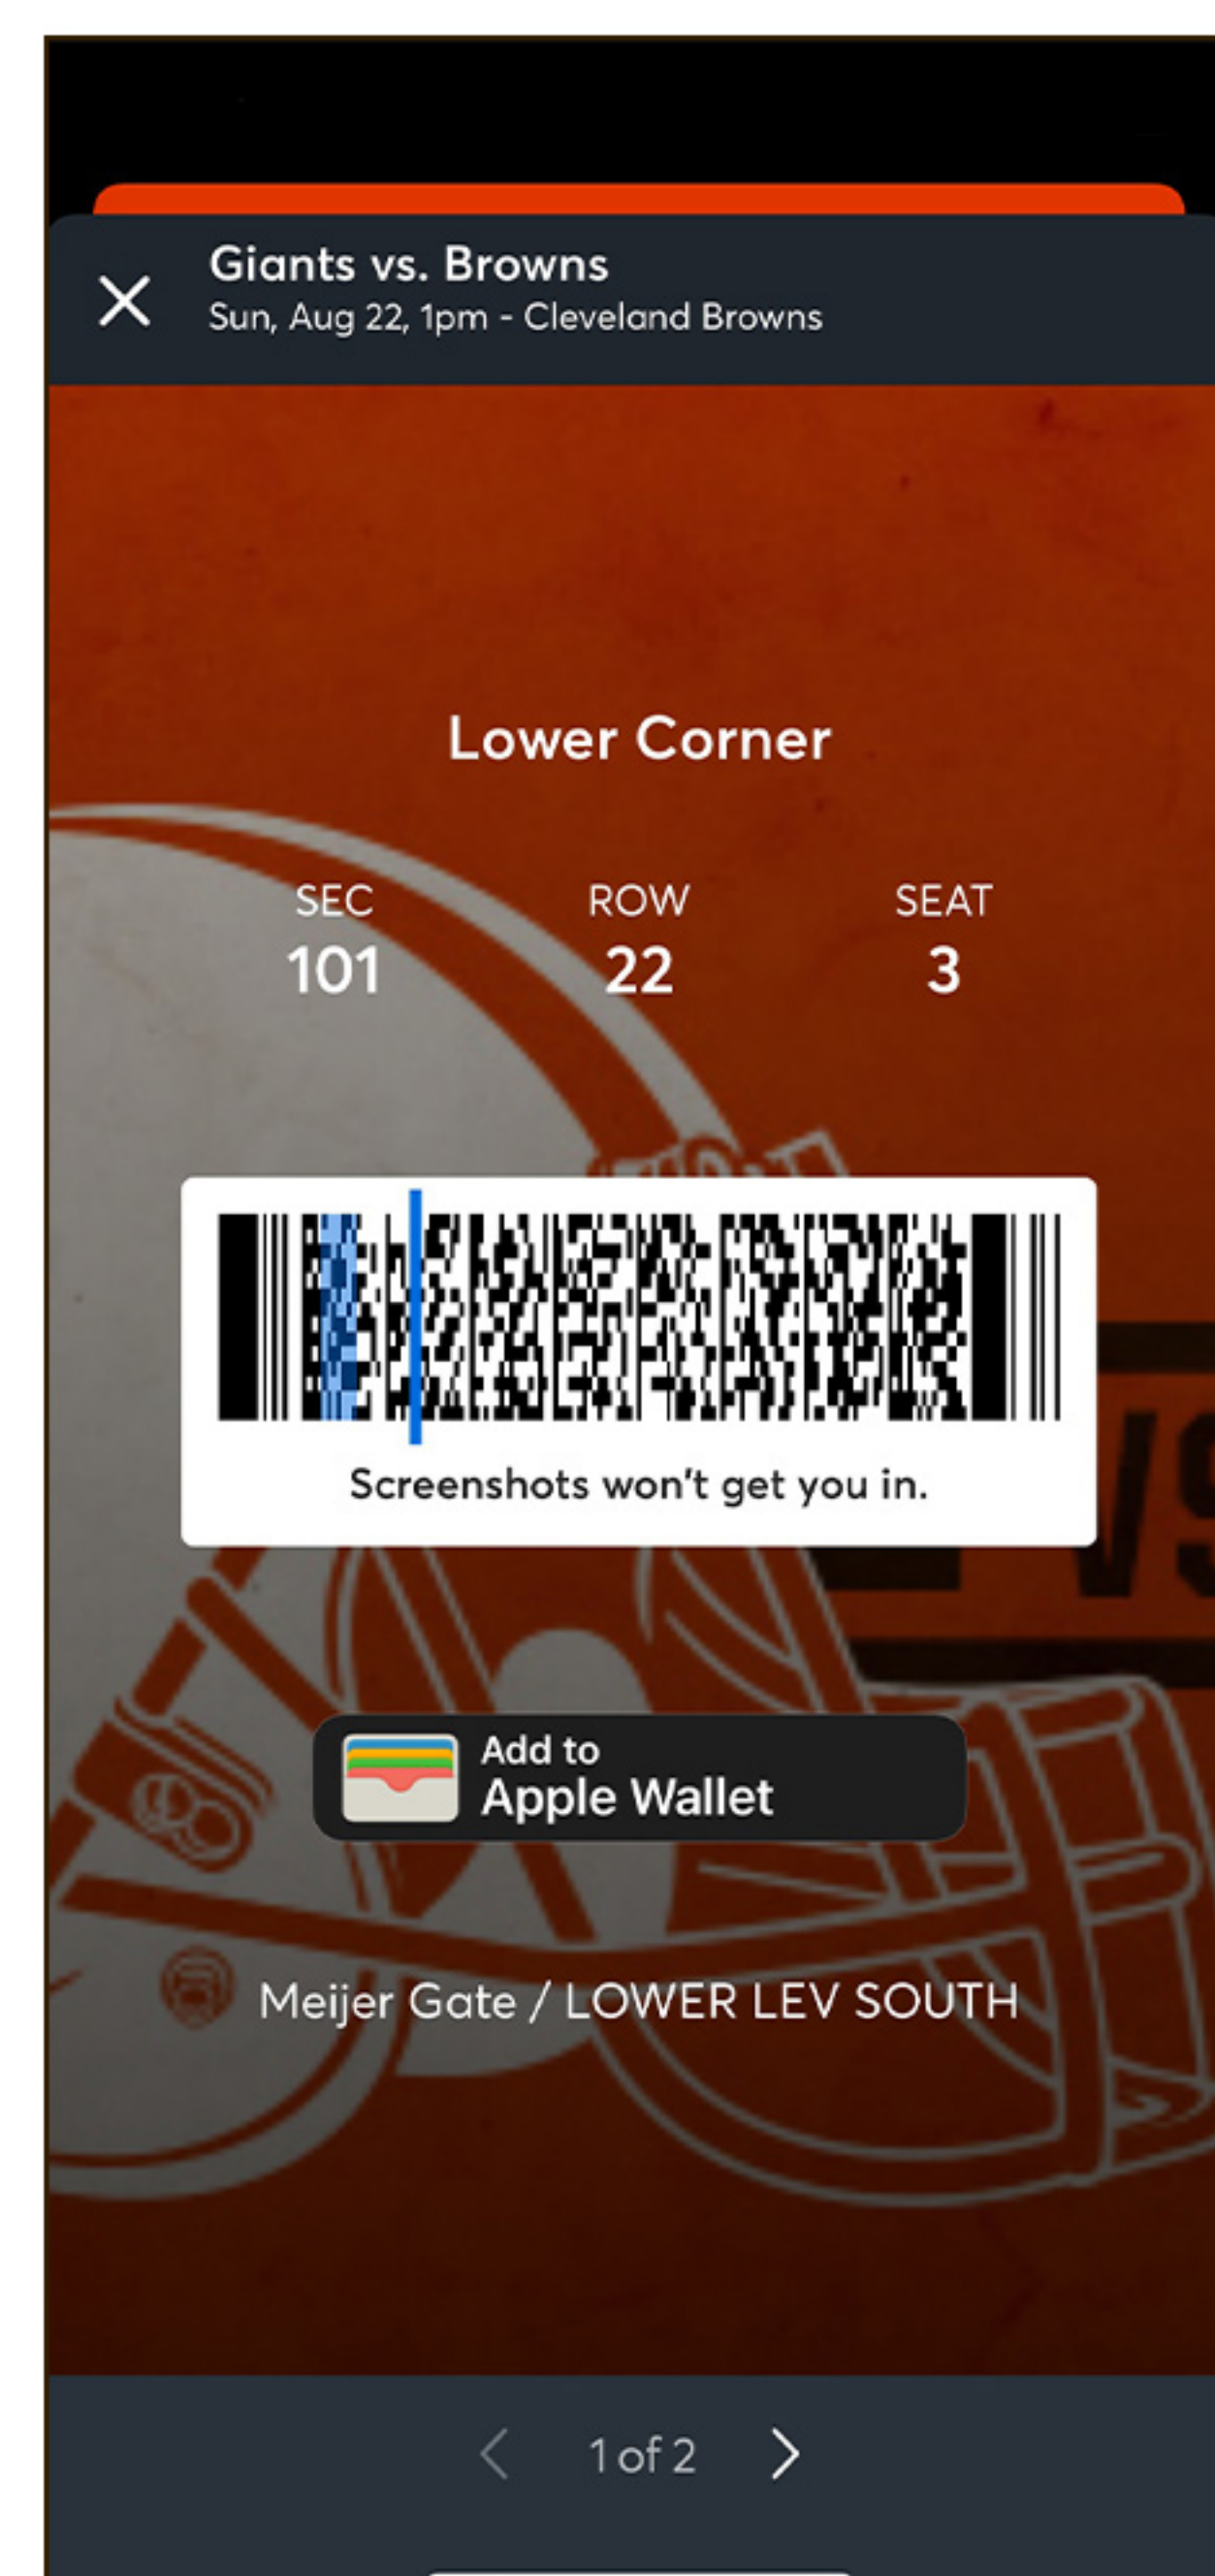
Giants vs. Browns
Sun, Aug 22, 1pm - Cleveland Browns

Lower Corner

| SEC | ROW | SEAT |
|---|---|---|
| 101 | 22 | 3 |

Screenshots won't get you in.

Add to
Apple Wallet

Meijer Gate / LOWER LEV SOUTH

1 of 2